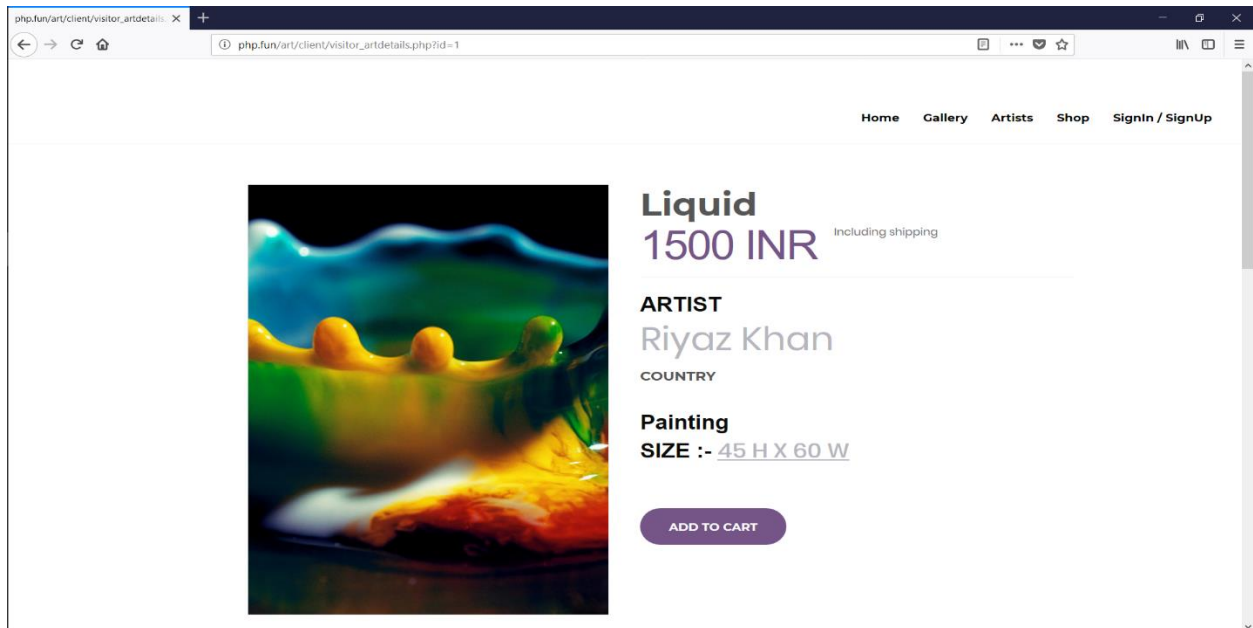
php.fun/art/client/visitor_artdetails. ×

php.fun/art/client/visitor_artdetails.php?id=1

Home Gallery Artists Shop SignIn / SignUp

Liquid
1500 INR Including shipping

ARTIST
Riyaz Khan
COUNTRY

Painting
SIZE :- 45 H X 60 W

ADD TO CART